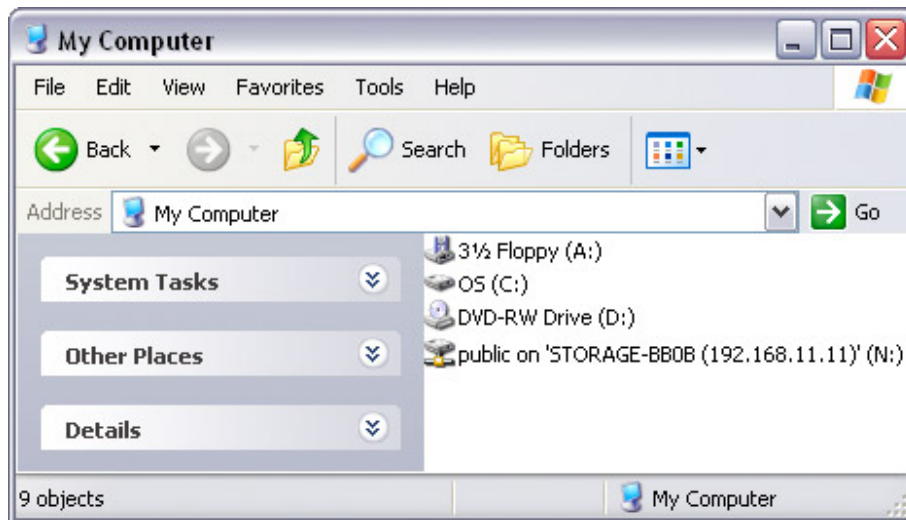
My Computer

File Edit View Favorites Tools Help

Back Search Folders

Address My Computer Go

System Tasks

Other Places

Details

3½ Floppy (A:)
OS (C:)
DVD-RW Drive (D:)
public on 'STORAGE-BB0B (192.168.11.11)' (N:)

9 objects

My Computer